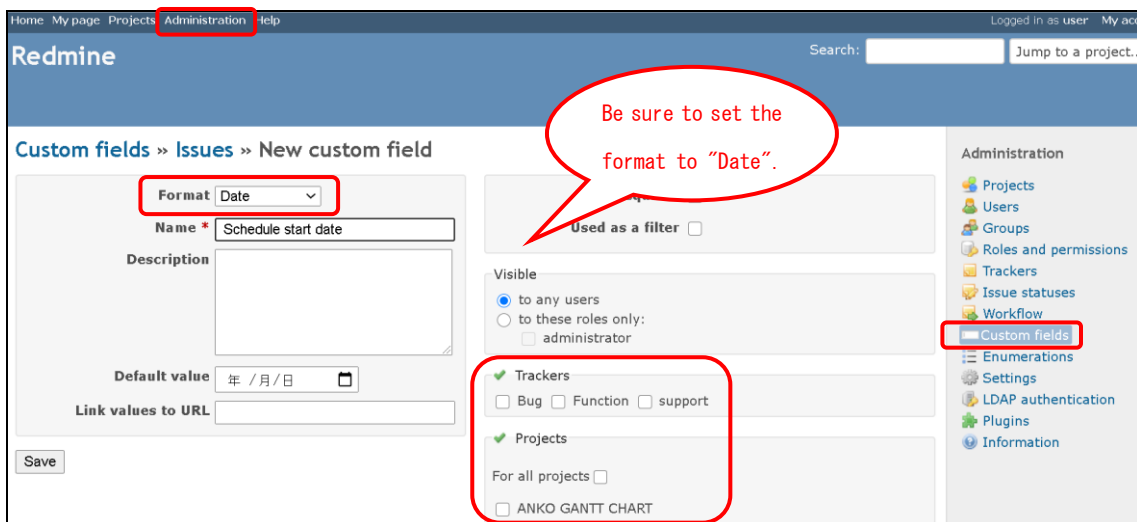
Home My page Projects Administration Help

Logged in as user My ac

Redmine

Search: Jump to a project...

Be sure to set the format to "Date".

Custom fields » Issues » New custom field

Format Date

Name * Schedule start date

Description

Default value 年 /月/日

Link values to URL

Save

Used as a filter

Visible

to any users

to these roles only:

administrator

Trackers

Bug Function support

Projects

For all projects

ANKO GANTT CHART

Administration

Projects

Users

Groups

Roles and permissions

Trackers

Issue statuses

Workflow

Custom fields

Enumerations

Settings

LDAP authentication

Plugins

Information